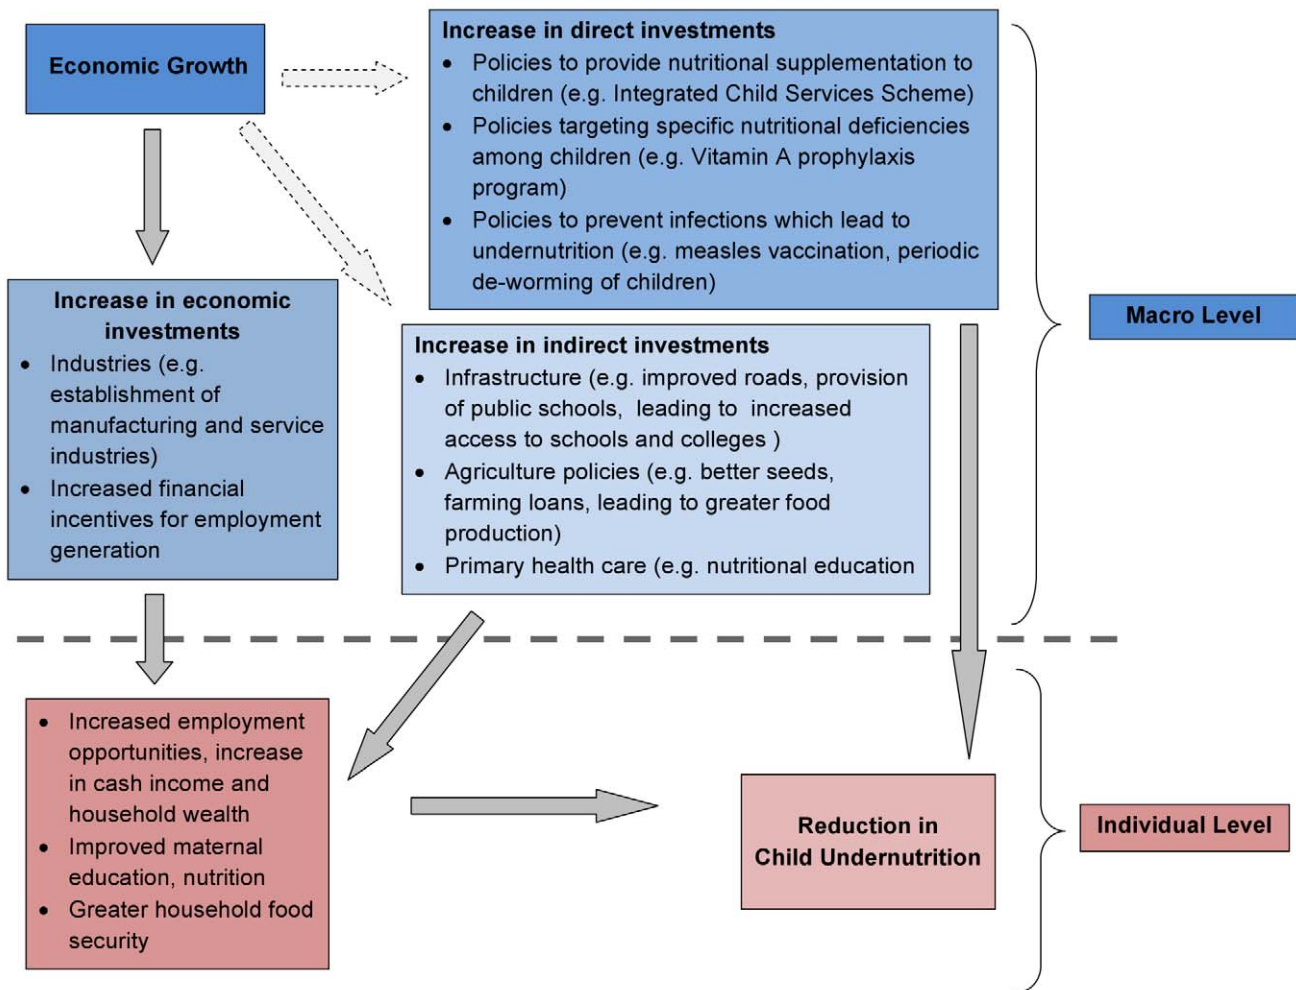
Economic Growth

Increase in direct investments
- Policies to provide nutritional supplementation to children (e.g. Integrated Child Services Scheme)
- Policies targeting specific nutritional deficiencies among children (e.g. Vitamin A prophylaxis program)
- Policies to prevent infections which lead to undernutrition (e.g. measles vaccination, periodic de-worming of children)

Macro Level

Increase in economic investments
- Industries (e.g. establishment of manufacturing and service industries)
- Increased financial incentives for employment generation

Increase in indirect investments
- Infrastructure (e.g. improved roads, provision of public schools, leading to increased access to schools and colleges )
- Agriculture policies (e.g. better seeds, farming loans, leading to greater food production)
- Primary health care (e.g. nutritional education

- Increased employment opportunities, increase in cash income and household wealth
- Improved maternal education, nutrition
- Greater household food security

Reduction in Child Undernutrition

Individual Level